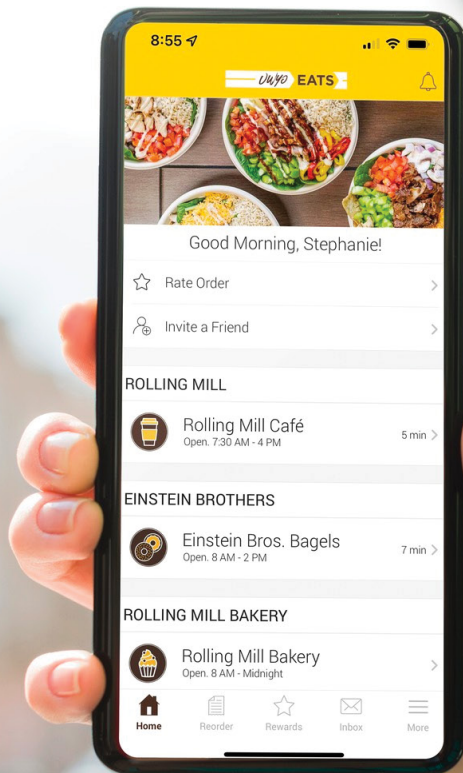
8:55

UWYO EATS

Good Morning, Stephanie!

Rate Order

Invite a Friend

ROLLING MILL

Rolling Mill Café
Open. 7:30 AM - 4 PM
5 min

EINSTEIN BROTHERS

Einstein Bros. Bagels
Open. 8 AM - 2 PM
7 min

ROLLING MILL BAKERY

Rolling Mill Bakery
Open. 8 AM - Midnight

Home
Reorder
Rewards
Inbox
More